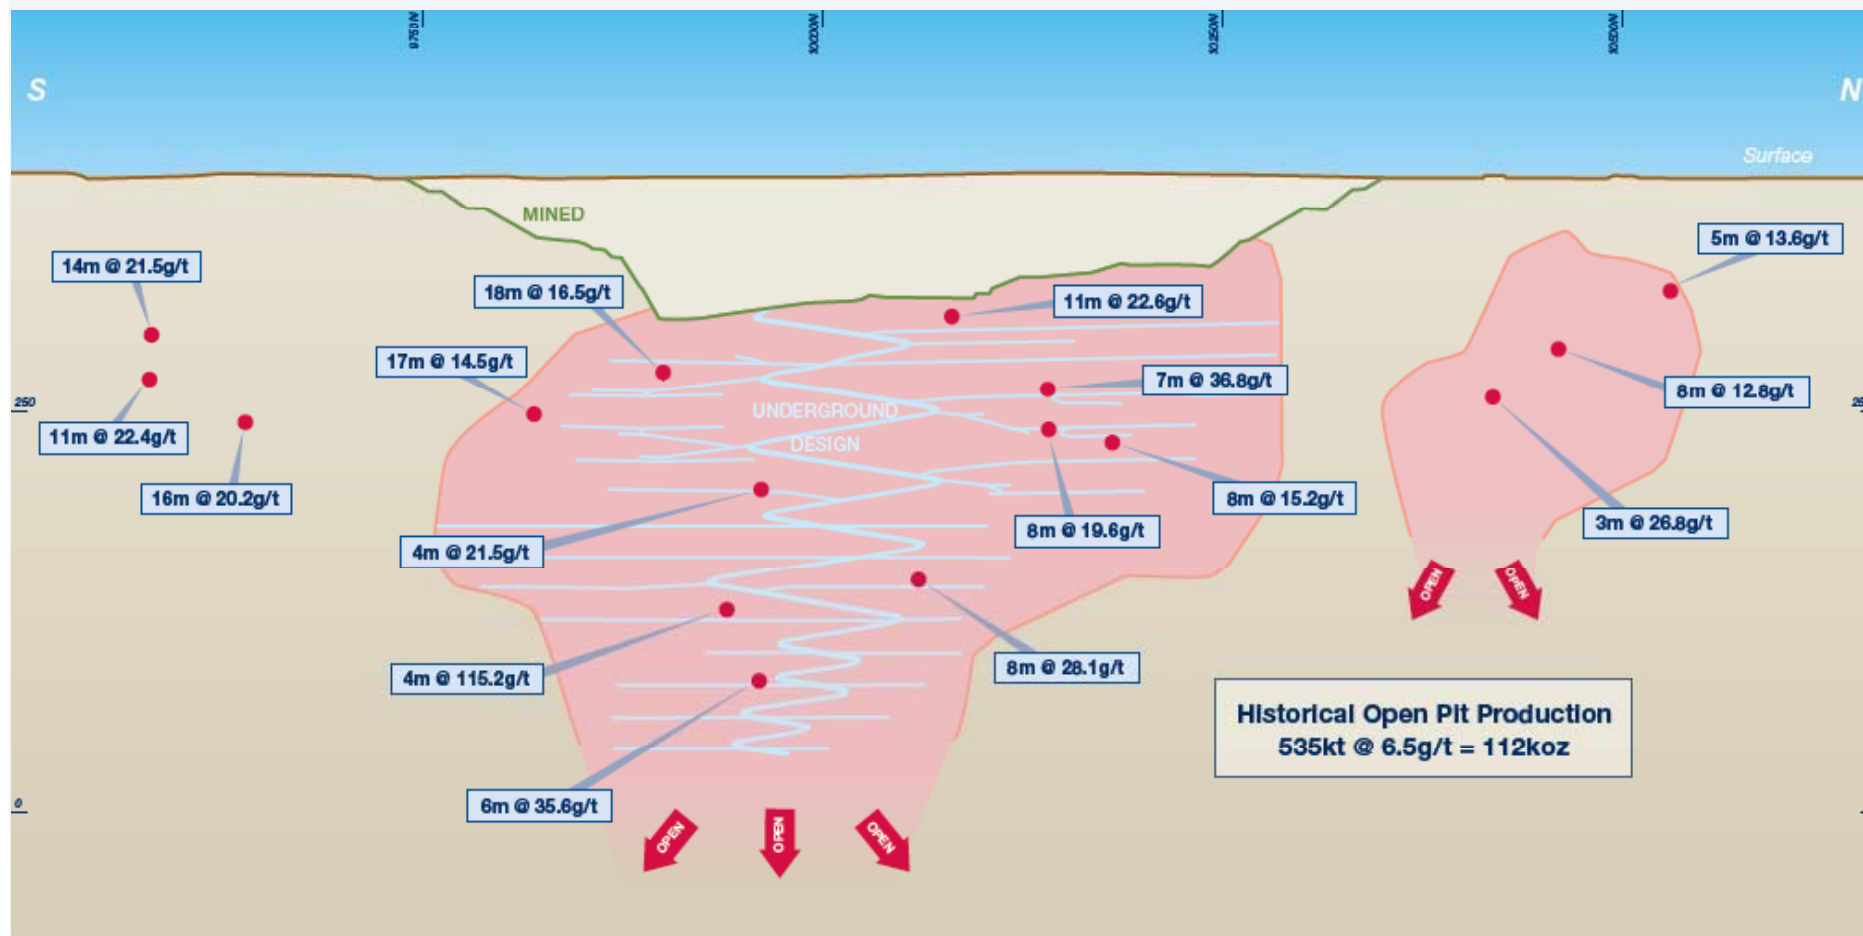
9750N
10000N
10250N
10500N

S
N

Surface

MINED

14m @ 21.5g/t
18m @ 16.5g/t
11m @ 22.6g/t
5m @ 13.6g/t
17m @ 14.5g/t
7m @ 36.8g/t
8m @ 12.6g/t
250
11m @ 22.4g/t
UNDERGROUND DESIGN
16m @ 20.2g/t
8m @ 15.2g/t
8m @ 19.6g/t
3m @ 26.8g/t
4m @ 21.5g/t
OPEN
OPEN
8m @ 28.1g/t
4m @ 115.2g/t
Historical Open Pit Production
535kt @ 6.5g/t = 112koz
0
6m @ 35.6g/t
OPEN
OPEN
OPEN